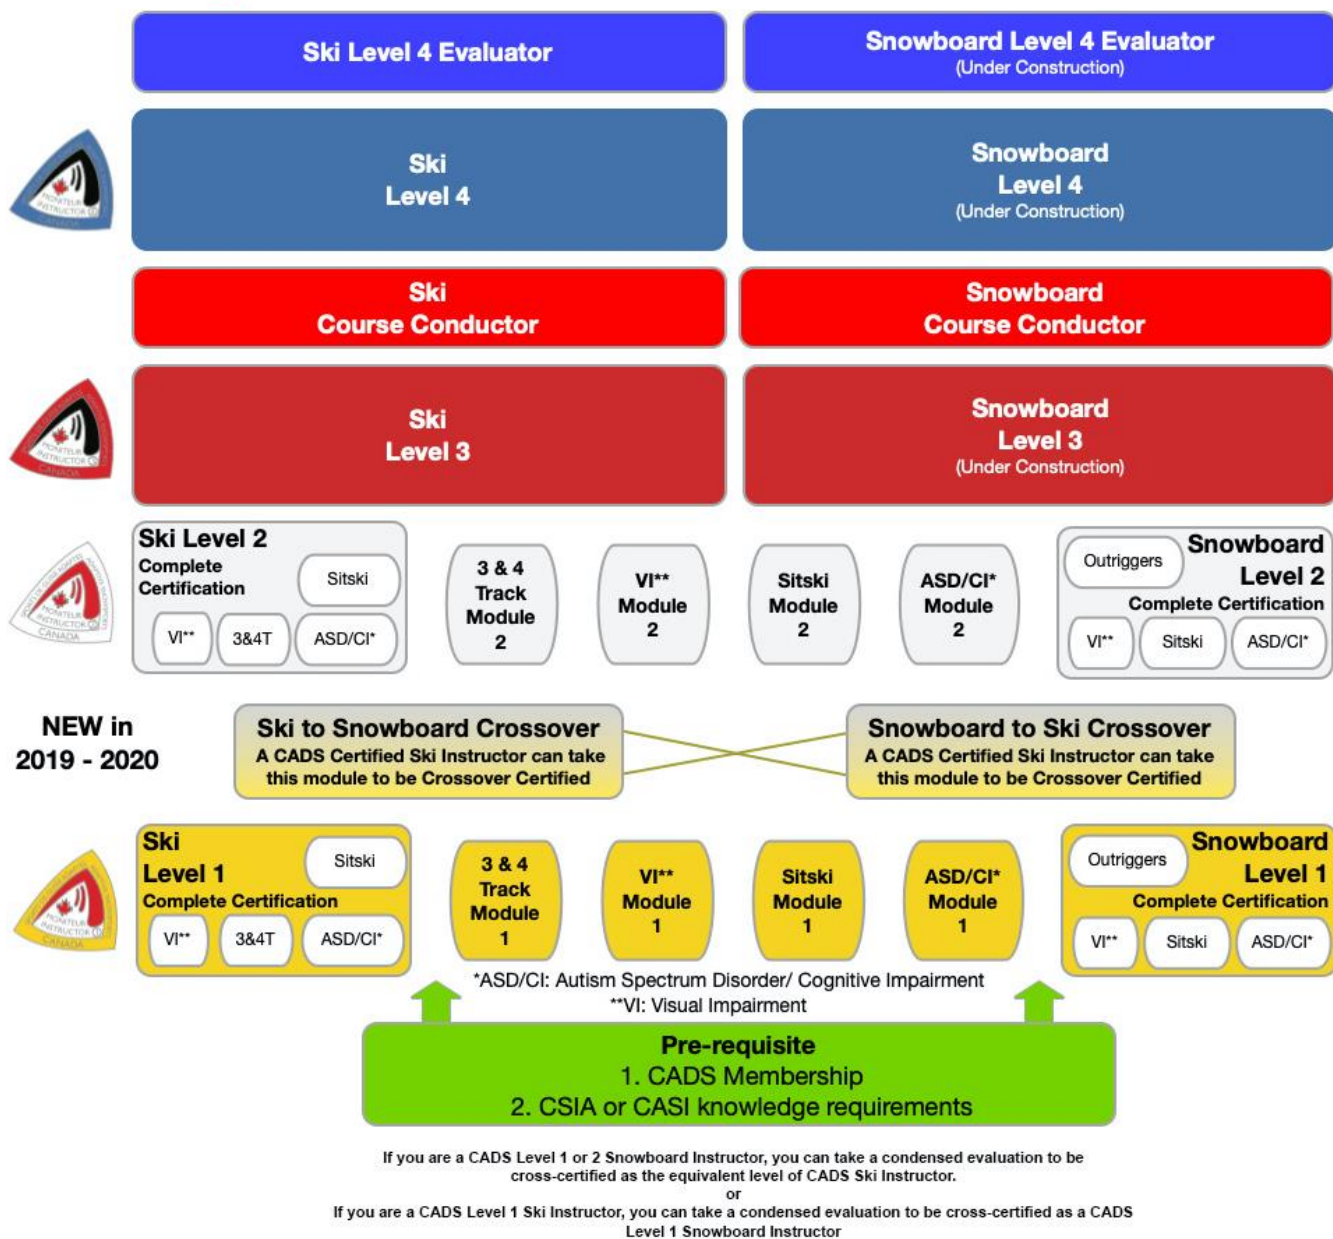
Ski Level 4 Evaluator

Snowboard Level 4 Evaluator
(Under Construction)

Ski
Level 4

Snowboard
Level 4
(Under Construction)

Ski
Course Conductor

Snowboard
Course Conductor

Ski
Level 3

Snowboard
Level 3
(Under Construction)

Ski Level 2
Complete Certification
Sitski
VI**
3&4T
ASD/CI*

3 & 4 Track Module 2

VI** Module 2

Sitski Module 2

ASD/CI* Module 2

Outriggers
Snowboard Level 2
Complete Certification
VI**
Sitski
ASD/CI*

NEW in 2019 - 2020

Ski to Snowboard Crossover
A CADS Certified Ski Instructor can take this module to be Crossover Certified

Snowboard to Ski Crossover
A CADS Certified Ski Instructor can take this module to be Crossover Certified

Ski
Level 1
Sitski
Complete Certification
VI**
3&4T
ASD/CI*

3 & 4 Track Module 1

VI** Module 1

Sitski Module 1

ASD/CI* Module 1

Outriggers
Snowboard Level 1
Complete Certification
VI**
Sitski
ASD/CI*

*ASD/CI: Autism Spectrum Disorder/ Cognitive Impairment
**VI: Visual Impairment

Pre-requisite
1. CADS Membership
2. CSIA or CASI knowledge requirements

If you are a CADS Level 1 or 2 Snowboard Instructor, you can take a condensed evaluation to be cross-certified as the equivalent level of CADS Ski Instructor.
or
If you are a CADS Level 1 Ski Instructor, you can take a condensed evaluation to be cross-certified as a CADS Level 1 Snowboard Instructor